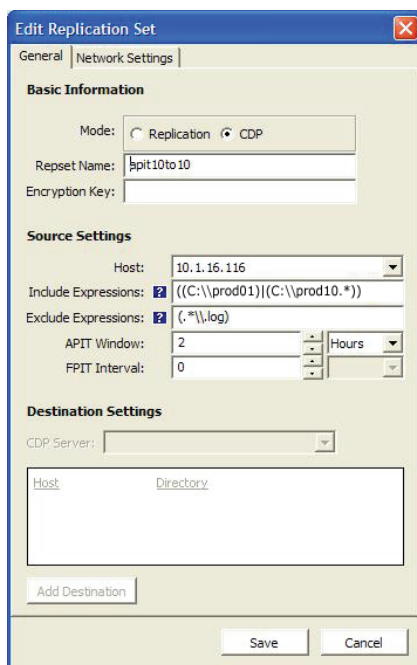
Edit Replication Set

General | Network Settings

Basic Information

Mode: Replication CDP

Repset Name: apit10to10

Encryption Key:

Source Settings

Host: 10.1.16.116

Include Expressions: ? ((C:\\prod01)|(C:\\prod10.*))

Exclude Expressions: ? (.*\\.log)

APIT Window: 2 Hours

FPIT Interval: 0

Destination Settings

CDP Server:

| Host | Directory |
|---|---|

Add Destination

Save Cancel